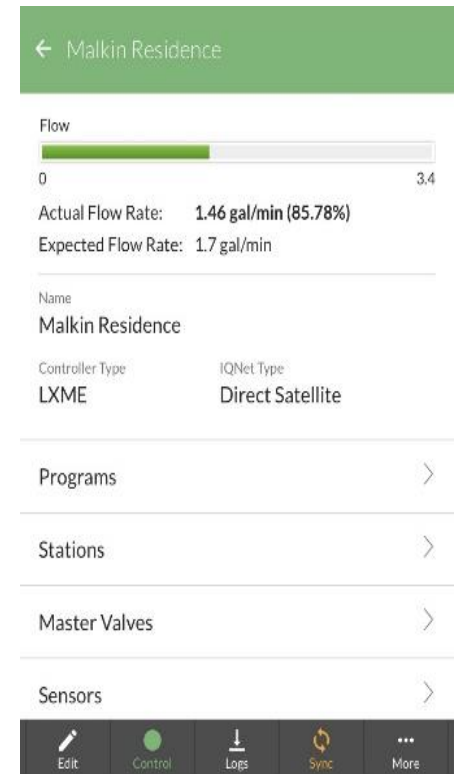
← Malkin Residence

Flow

0

3.4

Actual Flow Rate: 1.46 gal/min (85.78%)

Expected Flow Rate: 1.7 gal/min

Name

Malkin Residence

Controller Type

LXME

IQNet Type

Direct Satellite

Programs

Stations

Master Valves

Sensors

Edit

Control

Logs

Sync

More